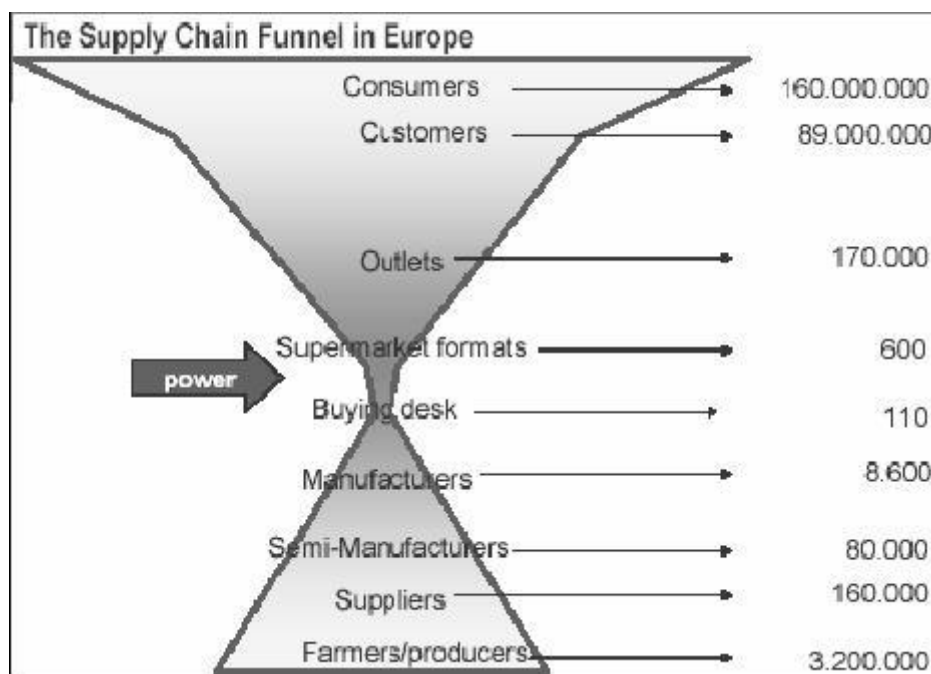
The Supply Chain Funnel in Europe

Consumers 160.000.000
Customers 89.000.000
Outlets 170.000
Supermarket formats 600
power
Buying desk 110
Manufacturers 8.600
Semi-Manufacturers 80.000
Suppliers 160.000
Farmers/producers 3.200.000